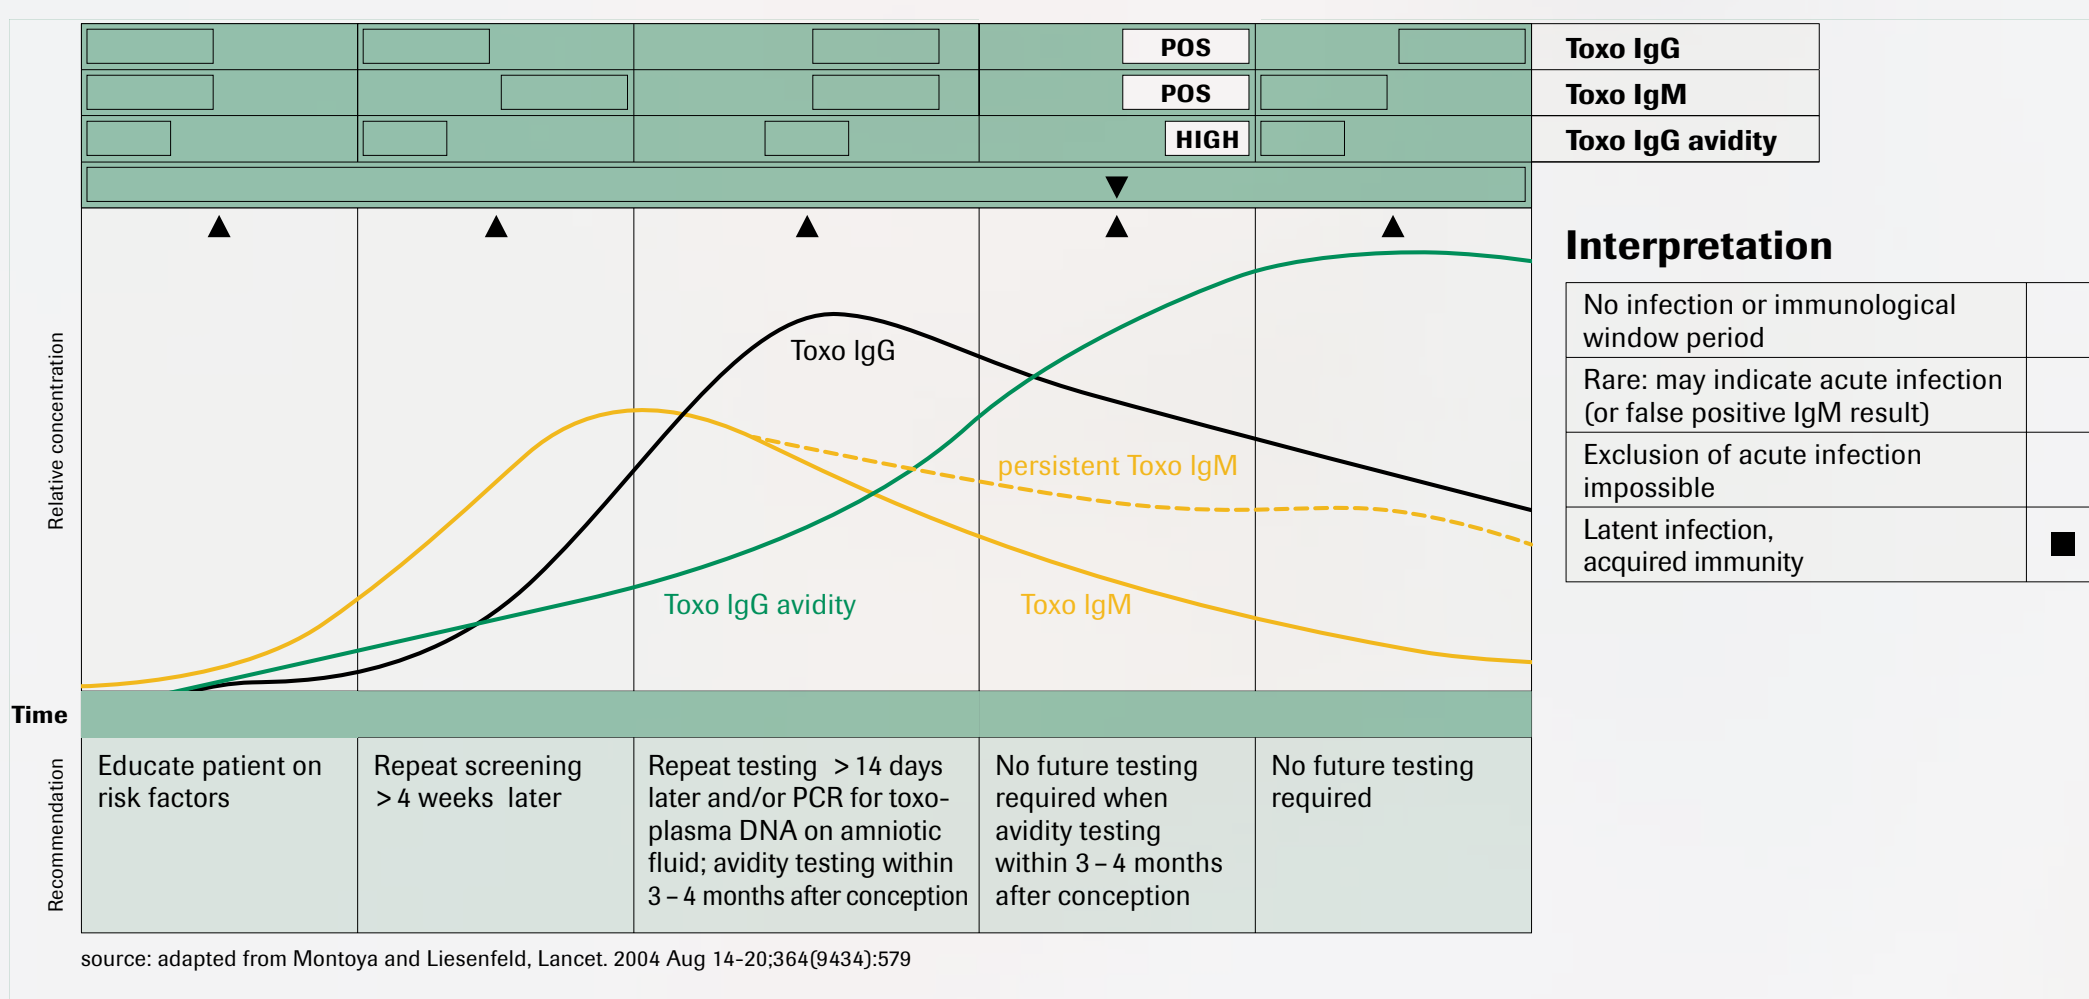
| | | | POS | | Toxo IgG |
|---|---|---|---|---|---|
| | | | POS | | Toxo IgM |
| | | | HIGH | | Toxo IgG avidity |

Interpretation

| No infection or immunological window period |
|---|
| Rare: may indicate acute infection (or false positive IgM result) |
| Exclusion of acute infection impossible |
| Latent infection, acquired immunity |

Relative concentration

Toxo IgG

persistent Toxo IgM

Toxo IgG avidity

Toxo IgM

Time

Recommendation

| Educate patient on risk factors | Repeat screening > 4 weeks later | Repeat testing > 14 days later and/or PCR for toxoplasma DNA on amniotic fluid; avidity testing within 3 – 4 months after conception | No future testing required when avidity testing within 3 – 4 months after conception | No future testing required |
|---|---|---|---|---|

source: adapted from Montoya and Liesenfeld, Lancet. 2004 Aug 14-20;364(9434):579